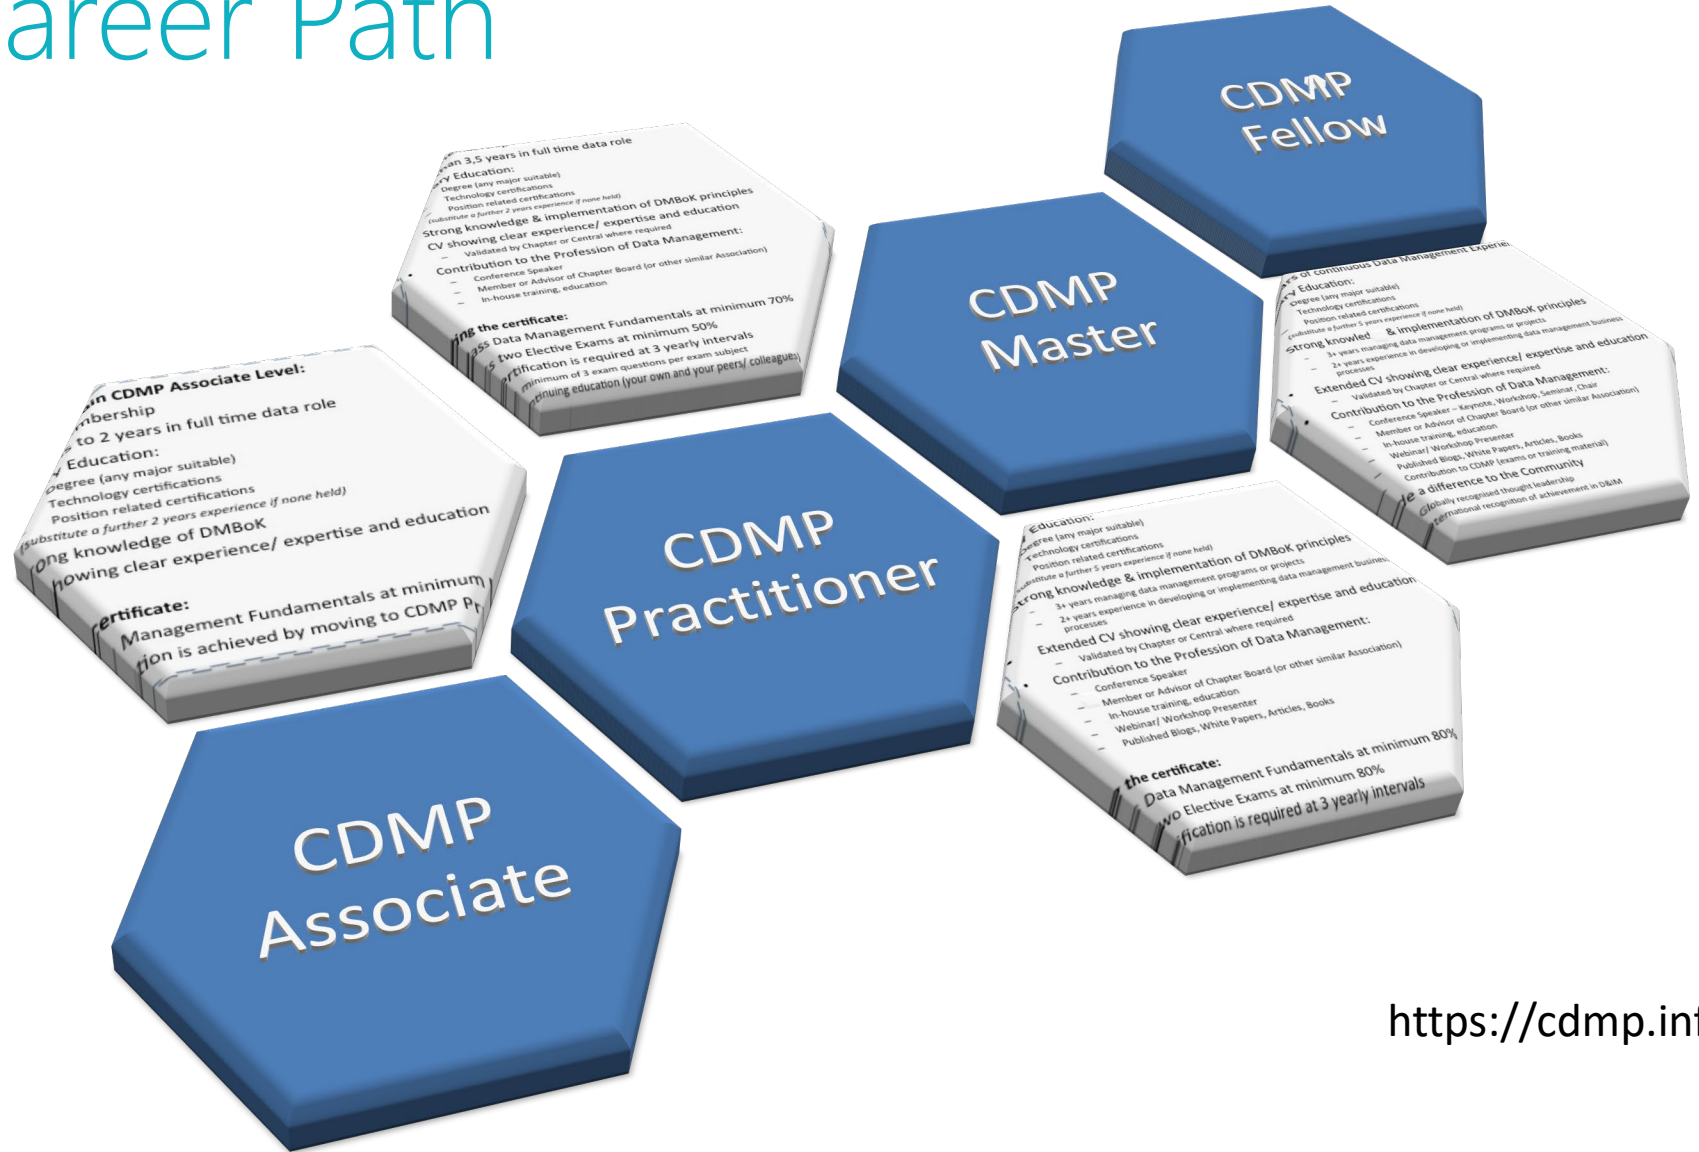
areer Path

CDMP Fellow

an 3,5 years in full time data role
ry Education:
Degree (any major suitable)
Technology certifications
Position related certifications
(substitute a further 2 years experience if none held)
Strong knowledge & implementation of DMBoK principles
CV showing clear experience/ expertise and education
Validated by Chapter or Central where required
Contribution to the Profession of Data Management:
Conference Speaker
Member or Advisor of Chapter Board (or other similar Association)
In-house training, education
ng the certificate:
ss Data Management Fundamentals at minimum 70%
two Elective Exams at minimum 50%
rtification is required at 3 yearly intervals
minimum of 3 exam questions per exam subject
tinuing education (your own and your peers/ colleagues)

CDMP Master

s of continuous Data Management Experie
y Education:
Degree (any major suitable)
Technology certifications
Position related certifications
(substitute a further 5 years experience if none held)
Strong knowled & implementation of DMBoK principles
3+ years managing data management programs or projects
2+ years experience in developing or implementing data management business processes
Extended CV showing clear experience/ expertise and education
Validated by Chapter or Central where required
Contribution to the Profession of Data Management:
Conference Speaker – Keynote, Workshop, Seminar, Chair
Member or Advisor of Chapter Board (or other similar Association)
In-house training, education
Webinar/ Workshop Presenter
Published Blogs, White Papers, Articles, Books
Contribution to CDMP (exams or training material)
e a difference to the Community
Globally recognised thought leadership
ternational recognition of achievement in D&M

n CDMP Associate Level:
mbership
to 2 years in full time data role
Education:
Degree (any major suitable)
Technology certifications
Position related certifications
(substitute a further 2 years experience if none held)
ong knowledge of DMBoK
howing clear experience/ expertise and education
ertificate:
Management Fundamentals at minimum
tion is achieved by moving to CDMP Pr

CDMP Practitioner

Education:
Degree (any major suitable)
Technology certifications
Position related certifications
(substitute a further 5 years experience if none held)
trong knowledge & implementation of DMBoK principles
3+ years managing data management programs or projects
2+ years experience in developing or implementing data management busine processes
Extended CV showing clear experience/ expertise and education
Validated by Chapter or Central where required
Contribution to the Profession of Data Management:
Conference Speaker
Member or Advisor of Chapter Board (or other similar Association)
In-house training, education
Webinar/ Workshop Presenter
Published Blogs, White Papers, Articles, Books
the certificate:
Data Management Fundamentals at minimum 80%
o Elective Exams at minimum 80%
fication is required at 3 yearly intervals

CDMP Associate

https://cdmp.inf